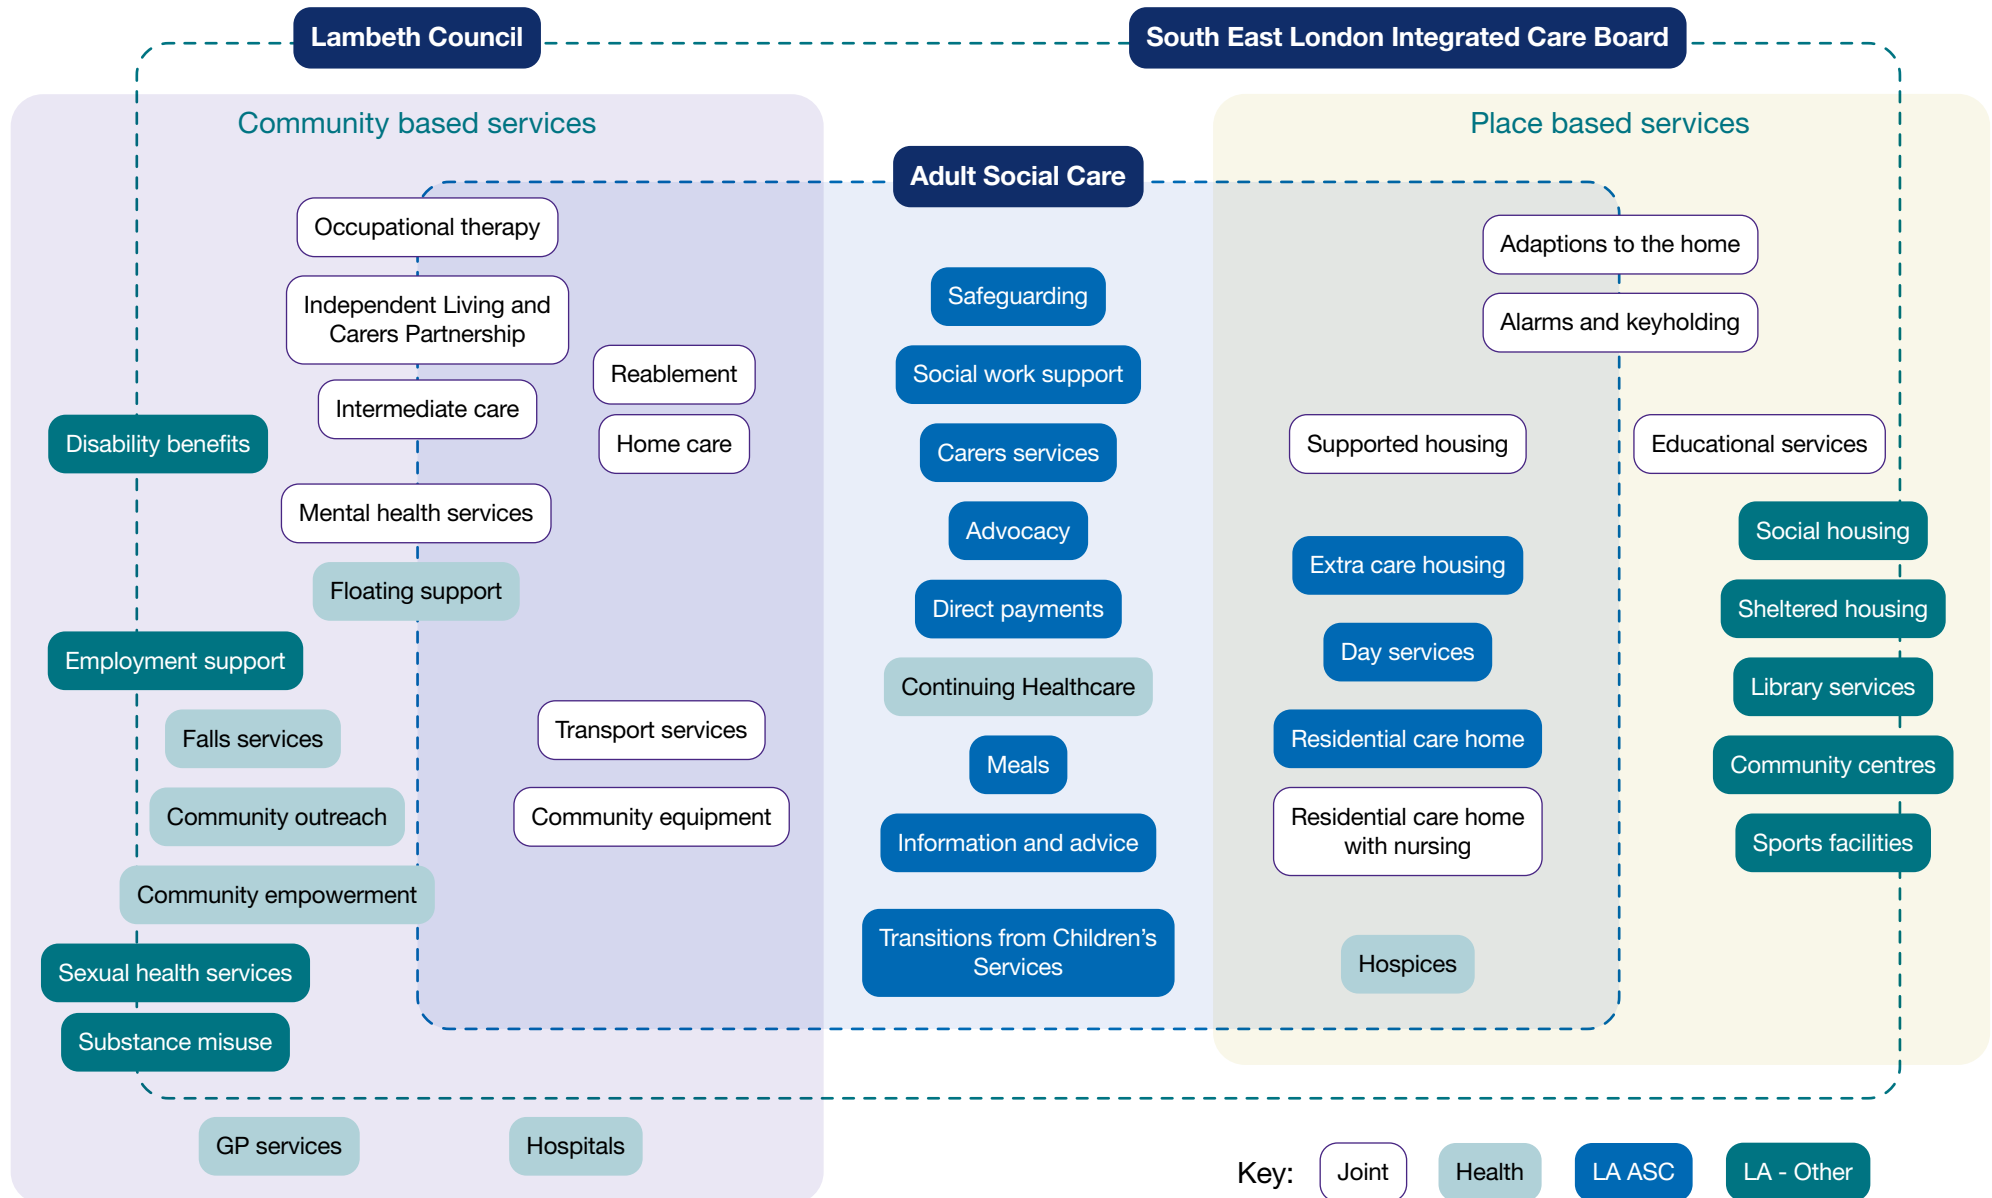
Lambeth Council

South East London Integrated Care Board

Community based services

Place based services

Adult Social Care

Occupational therapy

Independent Living and Carers Partnership

Intermediate care

Reablement

Home care

Disability benefits

Mental health services

Floating support

Employment support

Falls services

Community outreach

Community empowerment

Sexual health services

Substance misuse

Transport services

Community equipment

Safeguarding

Social work support

Carers services

Advocacy

Direct payments

Continuing Healthcare

Meals

Information and advice

Transitions from Children's Services

Adaptions to the home

Alarms and keyholding

Supported housing

Extra care housing

Day services

Residential care home

Residential care home with nursing

Hospices

Educational services

Social housing

Sheltered housing

Library services

Community centres

Sports facilities

GP services

Hospitals

Key: Joint Health LA ASC LA - Other